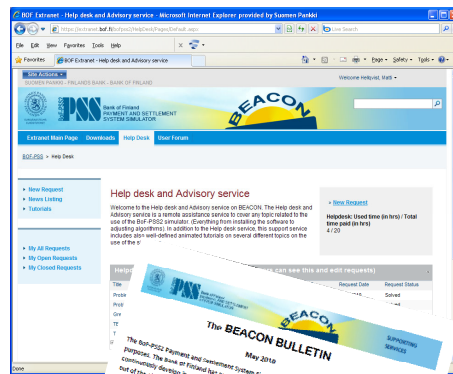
BOF Extranet - Help desk and Advisory service - Microsoft Internet Explorer provided by Suomen Pankki

https://extranet.bof.fi/bofpss2/HelpDesk/Pages/Default.aspx

Live Search

File Edit View Favorites Tools Help

Favorites

BOF Extranet - Help desk and Advisory service

Page Safety Tools

Site Actions

SUOMEN PANKKI - FINLANDS BANK - BANK OF FINLAND

Welcome Heikkinen, Matti

PSS

Bank of Finland
PAYMENT AND SETTLEMENT
SYSTEM SIMULATOR

BEACON

Extranet Main Page Downloads Help Desk User Forum

BOF-PSS > Help Desk

New Request
News Listing
Tutorials

My All Requests
My Open Requests
My Closed Requests

Help desk and Advisory service

Welcome to the Help desk and Advisory service on BEACON. The Help desk and Advisory service is a remote assistance service to cover any topic related to the use of the BoF-PSS2 simulator. (Everything from installing the software to adjusting algorithms). In addition to the Help desk service, this support service includes also well-defined animated tutorials on several different topics on the use of the s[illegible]

New Request

Helpdesk: Used time (in hrs) / Total time paid (in hrs)
4 / 20

Help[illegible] (click to see this and edit requests)

Title | Request Date | Request Status
Proble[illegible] | | Solved
Probl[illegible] | | Solved
Gre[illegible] | | Solved
TE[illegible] | | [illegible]
T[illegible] | | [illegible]

Done

PSS

BEACON

The BEACON BULLETIN

May 2010

SUPPORTING SERVICES

The BoF-PSS2 Payment and Settlement System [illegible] purposes. The Bank of Finland has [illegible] continuously developin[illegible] out of the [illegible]